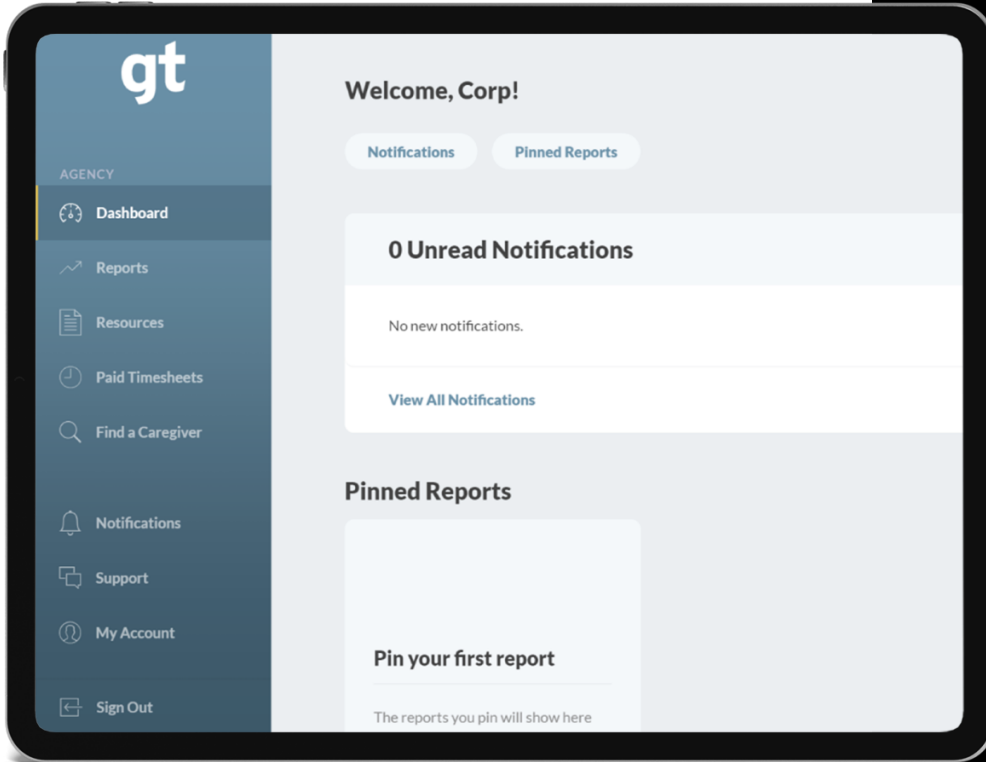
gt

AGENCY

Dashboard

Reports

Resources

Paid Timesheets

Find a Caregiver

Notifications

Support

My Account

Sign Out

Welcome, Corp!

Notifications

Pinned Reports

0 Unread Notifications

No new notifications.

View All Notifications

Pinned Reports

Pin your first report

The reports you pin will show here